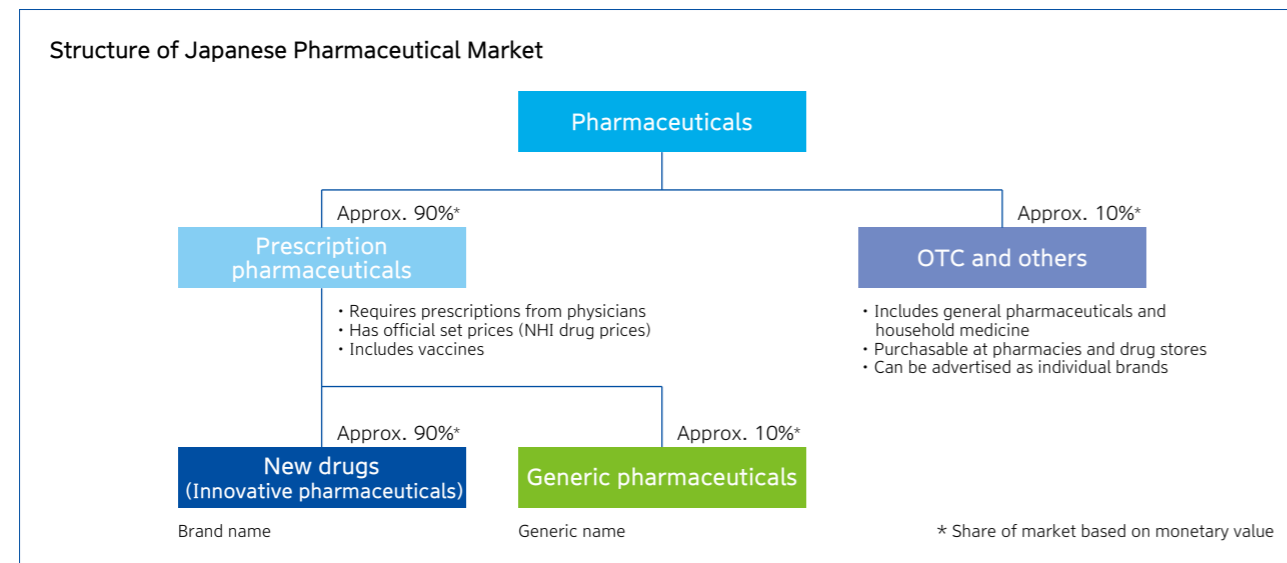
Structure of Japanese Pharmaceutical Market

Pharmaceuticals

Approx. 90%*

Prescription pharmaceuticals

・Requires prescriptions from physicians
・Has official set prices (NHI drug prices)
・Includes vaccines

Approx. 10%*

OTC and others

・Includes general pharmaceuticals and household medicine
・Purchasable at pharmacies and drug stores
・Can be advertised as individual brands

Approx. 90%*

New drugs (Innovative pharmaceuticals)

Brand name

Approx. 10%*

Generic pharmaceuticals

Generic name

* Share of market based on monetary value